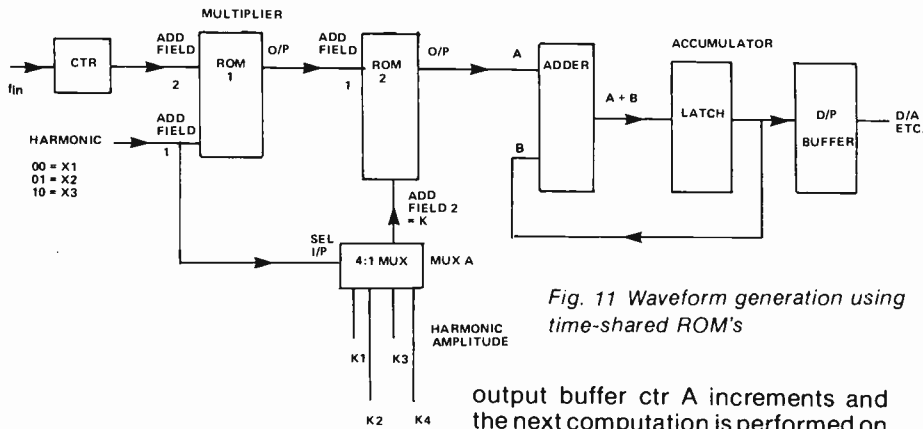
MULTIPLIER

fin

CTR

ADD FIELD 2

ROM 1

O/P

ADD FIELD 1

ROM 2

O/P

A

ADDER

A + B

ACCUMULATOR

LATCH

D/P BUFFER

D/A ETC.

B

HARMONIC

ADD FIELD 1

00 = X1
01 = X2
10 = X3

ADD FIELD 2 = K

SEL I/P

4:1 MUX

MUX A

HARMONIC AMPLITUDE

K1

K2

K3

K4

Fig. 11 Waveform generation using time-shared ROM's

output buffer ctr A increments and the next computation is performed on